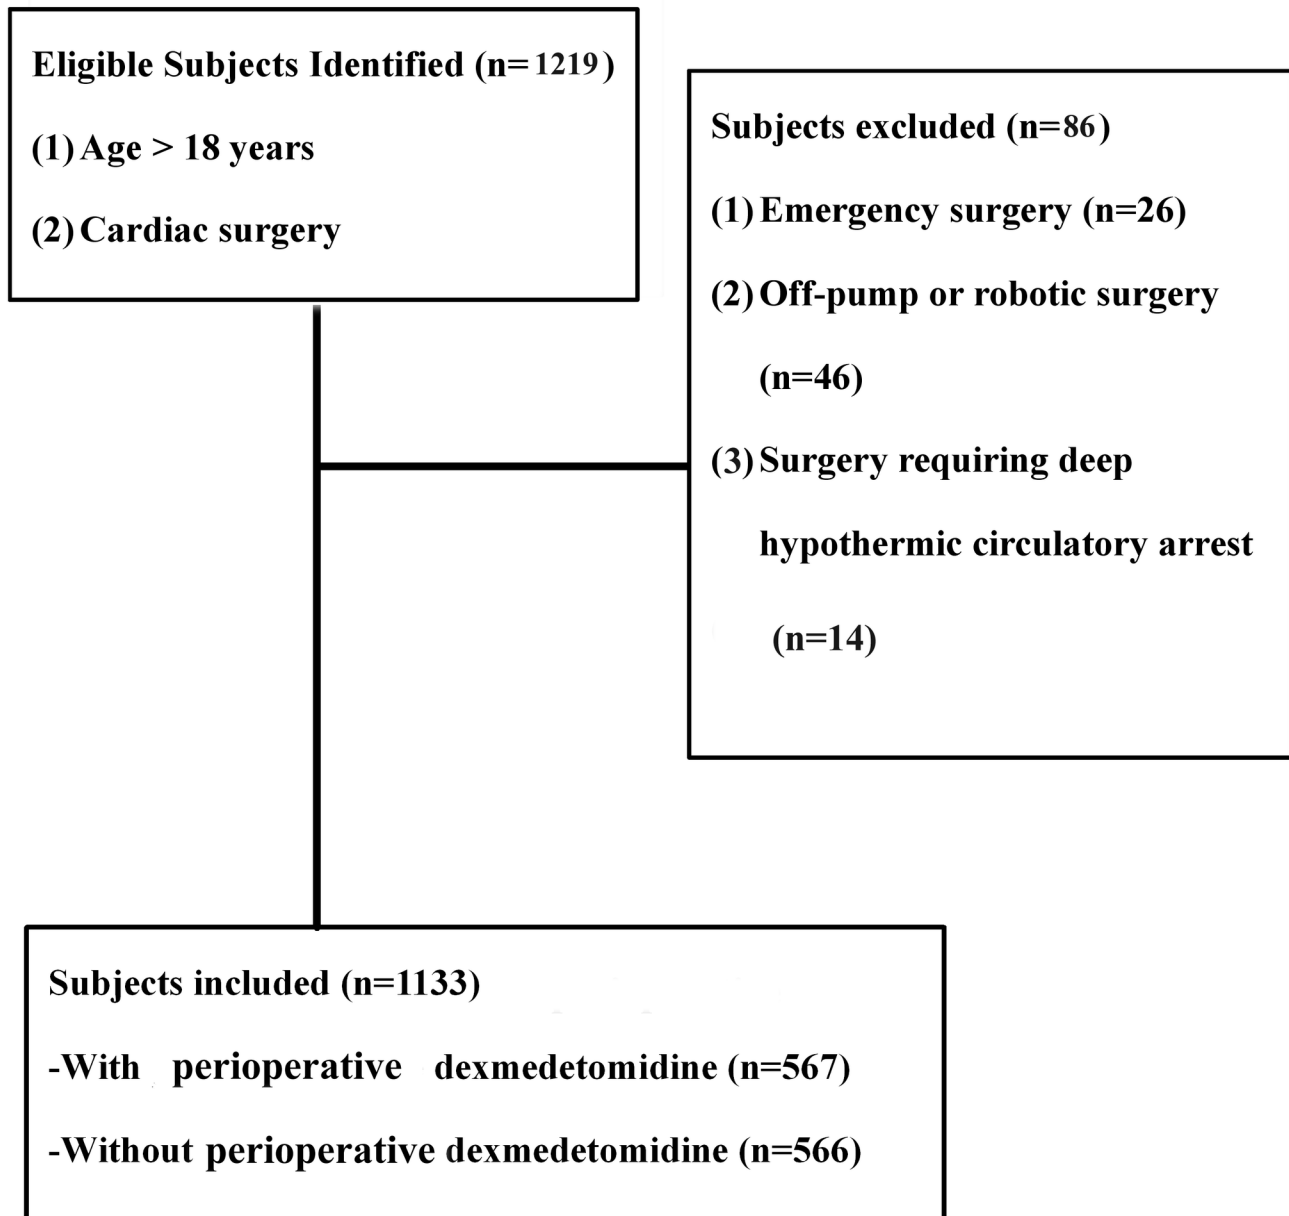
Eligible Subjects Identified (n=1219)

(1) Age > 18 years

(2) Cardiac surgery

Subjects excluded (n=86)

(1) Emergency surgery (n=26)

(2) Off-pump or robotic surgery (n=46)

(3) Surgery requiring deep hypothermic circulatory arrest (n=14)

Subjects included (n=1133)

-With perioperative dexmedetomidine (n=567)

-Without perioperative dexmedetomidine (n=566)